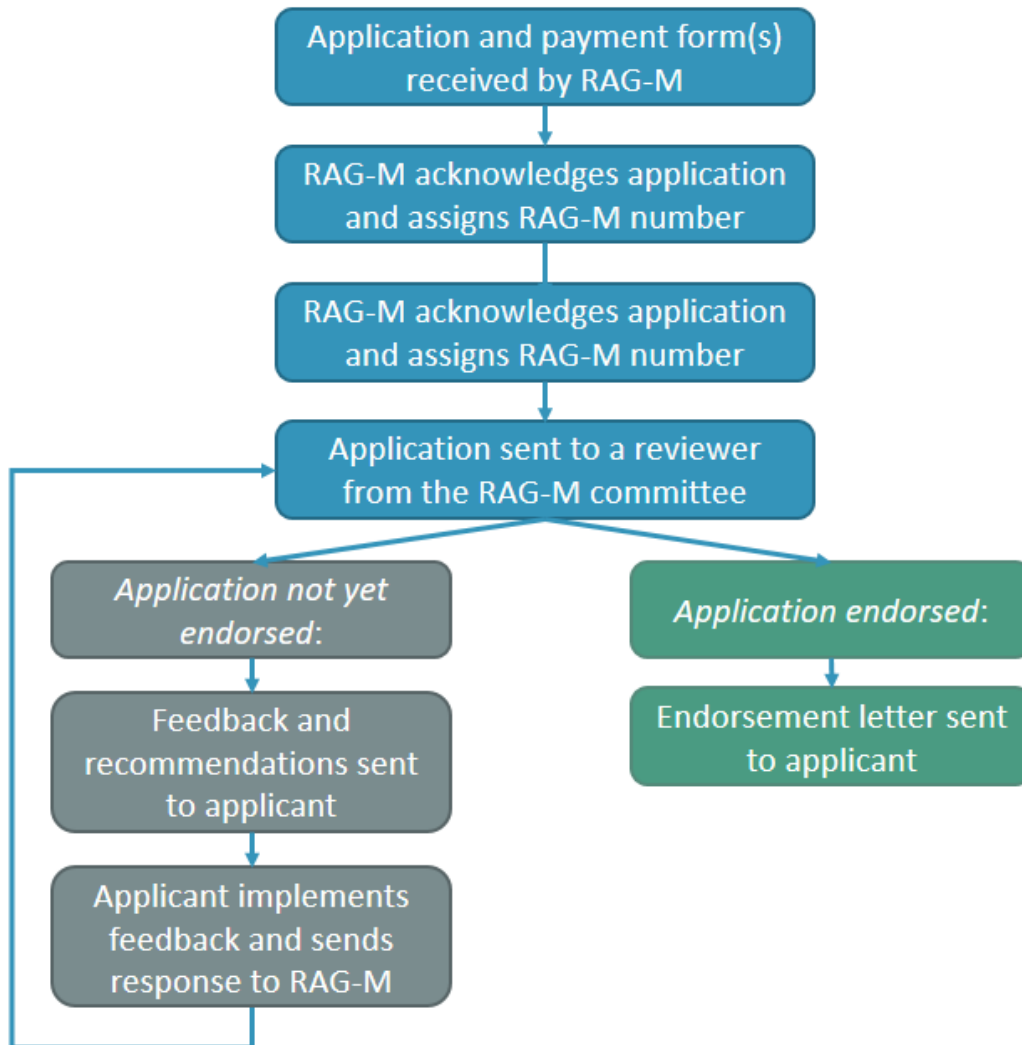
Application and payment form(s) received by RAG-M

RAG-M acknowledges application and assigns RAG-M number

RAG-M acknowledges application and assigns RAG-M number

Application sent to a reviewer from the RAG-M committee

*Application not yet endorsed*:

Feedback and recommendations sent to applicant

Applicant implements feedback and sends response to RAG-M

*Application endorsed*:

Endorsement letter sent to applicant